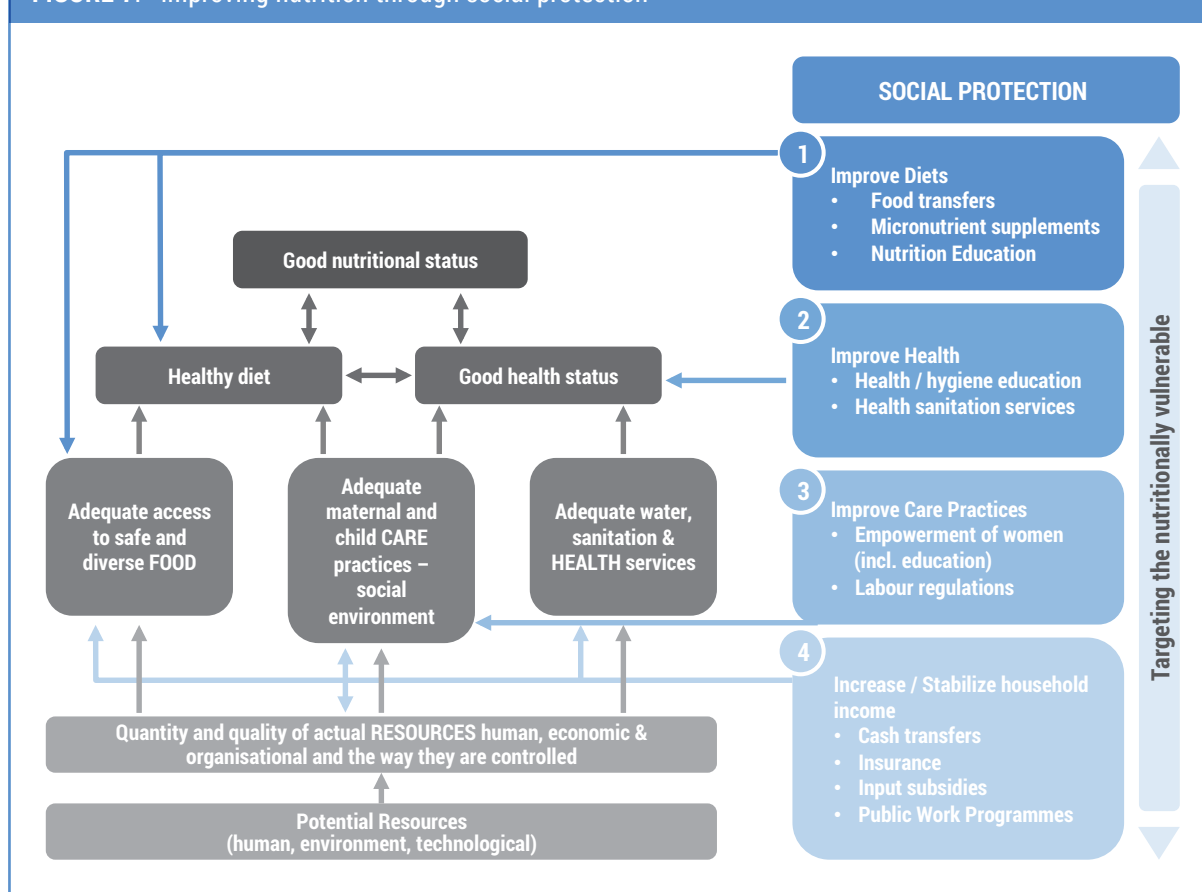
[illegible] Improving nutrition through social protection

SOCIAL PROTECTION

1
Improve Diets
• Food transfers
• Micronutrient supplements
• Nutrition Education

2
Improve Health
• Health / hygiene education
• Health sanitation services

3
Improve Care Practices
• Empowerment of women (incl. education)
• Labour regulations

4
Increase / Stabilize household income
• Cash transfers
• Insurance
• Input subsidies
• Public Work Programmes

Targeting the nutritionally vulnerable

Good nutritional status

Healthy diet

Good health status

Adequate access to safe and diverse FOOD

Adequate maternal and child CARE practices – social environment

Adequate water, sanitation & HEALTH services

Quantity and quality of actual RESOURCES human, economic & organisational and the way they are controlled

Potential Resources (human, environment, technological)